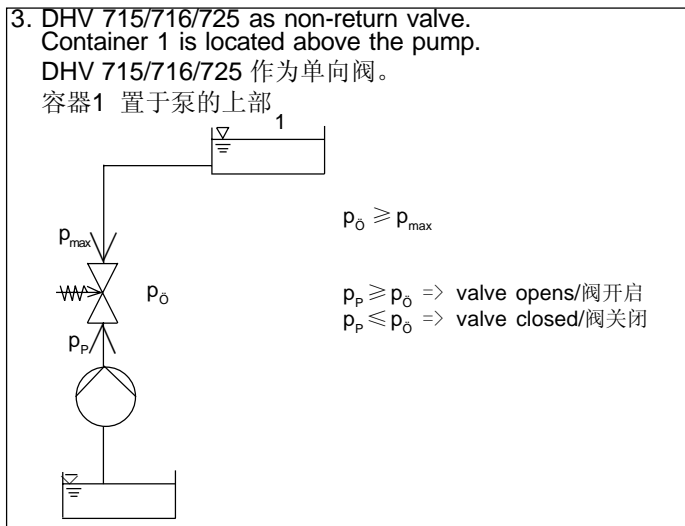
3. DHV 715/716/725 as non-return valve.
Container 1 is located above the pump.
DHV 715/716/725 作为单向阀。
容器1 置于泵的上部

1

$p_{max}$

$p_{Ö}$

$p_{P}$

$p_{Ö} \geqslant p_{max}$

$p_{P} \geqslant p_{Ö}$ => valve opens/阀开启
$p_{P} \leqslant p_{Ö}$ => valve closed/阀关闭